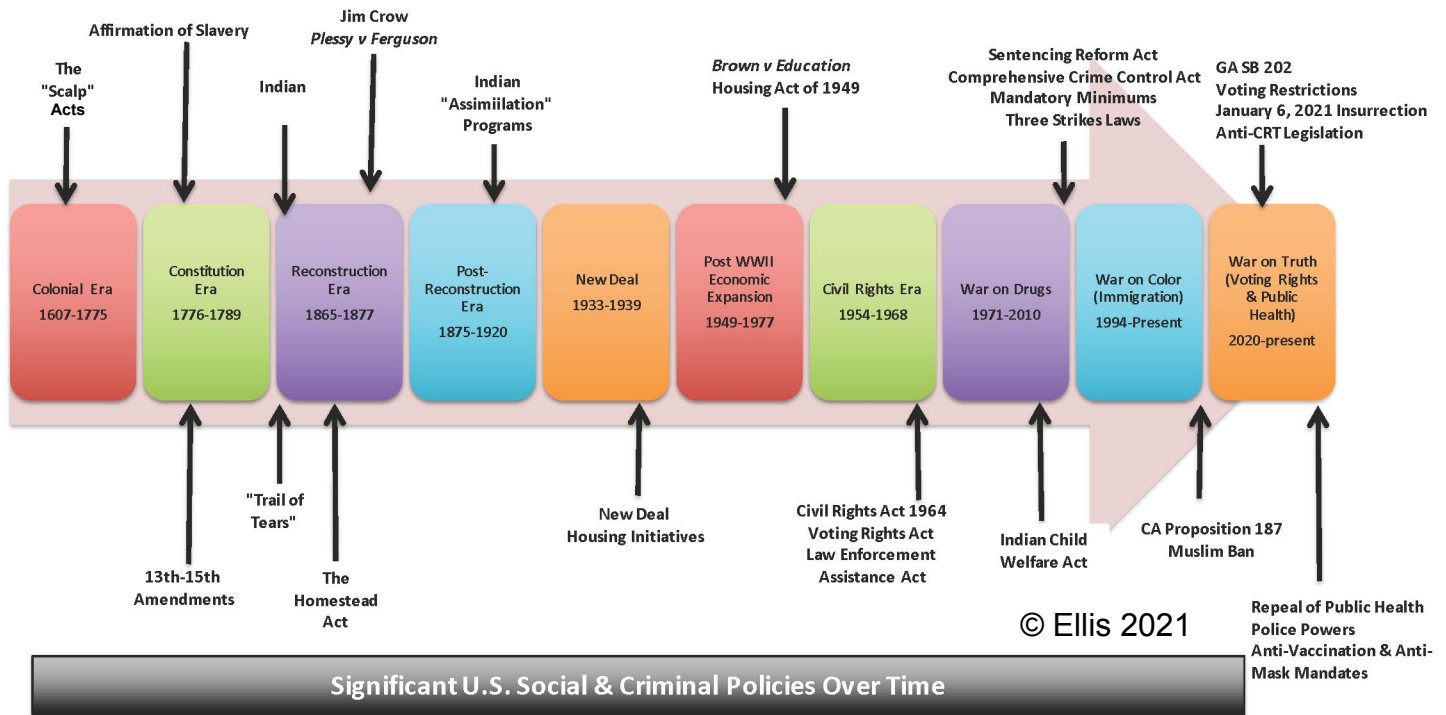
The "Scalp" Acts

Affirmation of Slavery

Indian

Jim Crow
*Plessy v Ferguson*

Indian "Assimiilation" Programs

*Brown v Education*
Housing Act of 1949

Sentencing Reform Act
Comprehensive Crime Control Act
Mandatory Minimums
Three Strikes Laws

GA SB 202
Voting Restrictions
January 6, 2021 Insurrection
Anti-CRT Legislation

Colonial Era
1607-1775

Constitution Era
1776-1789

Reconstruction Era
1865-1877

Post-Reconstruction Era
1875-1920

New Deal
1933-1939

Post WWII Economic Expansion
1949-1977

Civil Rights Era
1954-1968

War on Drugs
1971-2010

War on Color (Immigration)
1994-Present

War on Truth (Voting Rights & Public Health)
2020-present

13th-15th Amendments

"Trail of Tears"

The Homestead Act

New Deal Housing Initiatives

Civil Rights Act 1964
Voting Rights Act
Law Enforcement Assistance Act

Indian Child Welfare Act

CA Proposition 187
Muslim Ban

Repeal of Public Health Police Powers
Anti-Vaccination & Anti-Mask Mandates

© Ellis 2021

Significant U.S. Social & Criminal Policies Over Time